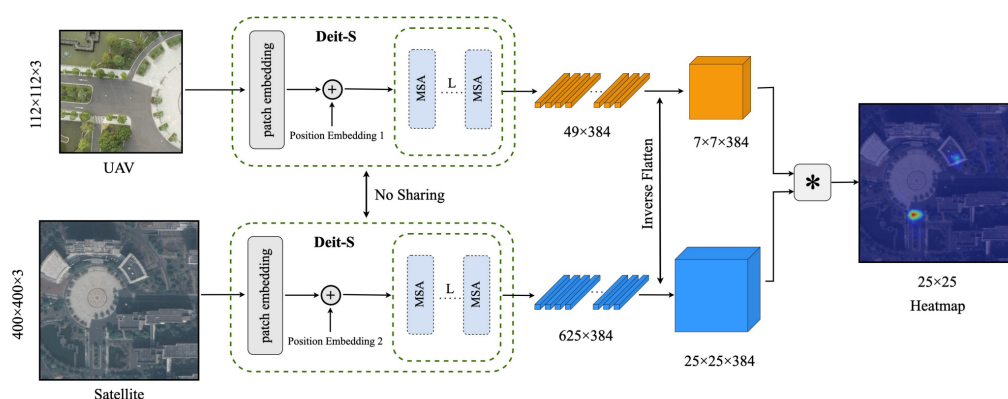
112×112×3

UAV

Deit-S

patch embedding

Position Embedding 1

MSA

L

MSA

49×384

7×7×384

No Sharing

Inverse Flatten

$*$

400×400×3

Satellite

Deit-S

patch embedding

Position Embedding 2

MSA

L

MSA

625×384

25×25×384

25×25

Heatmap